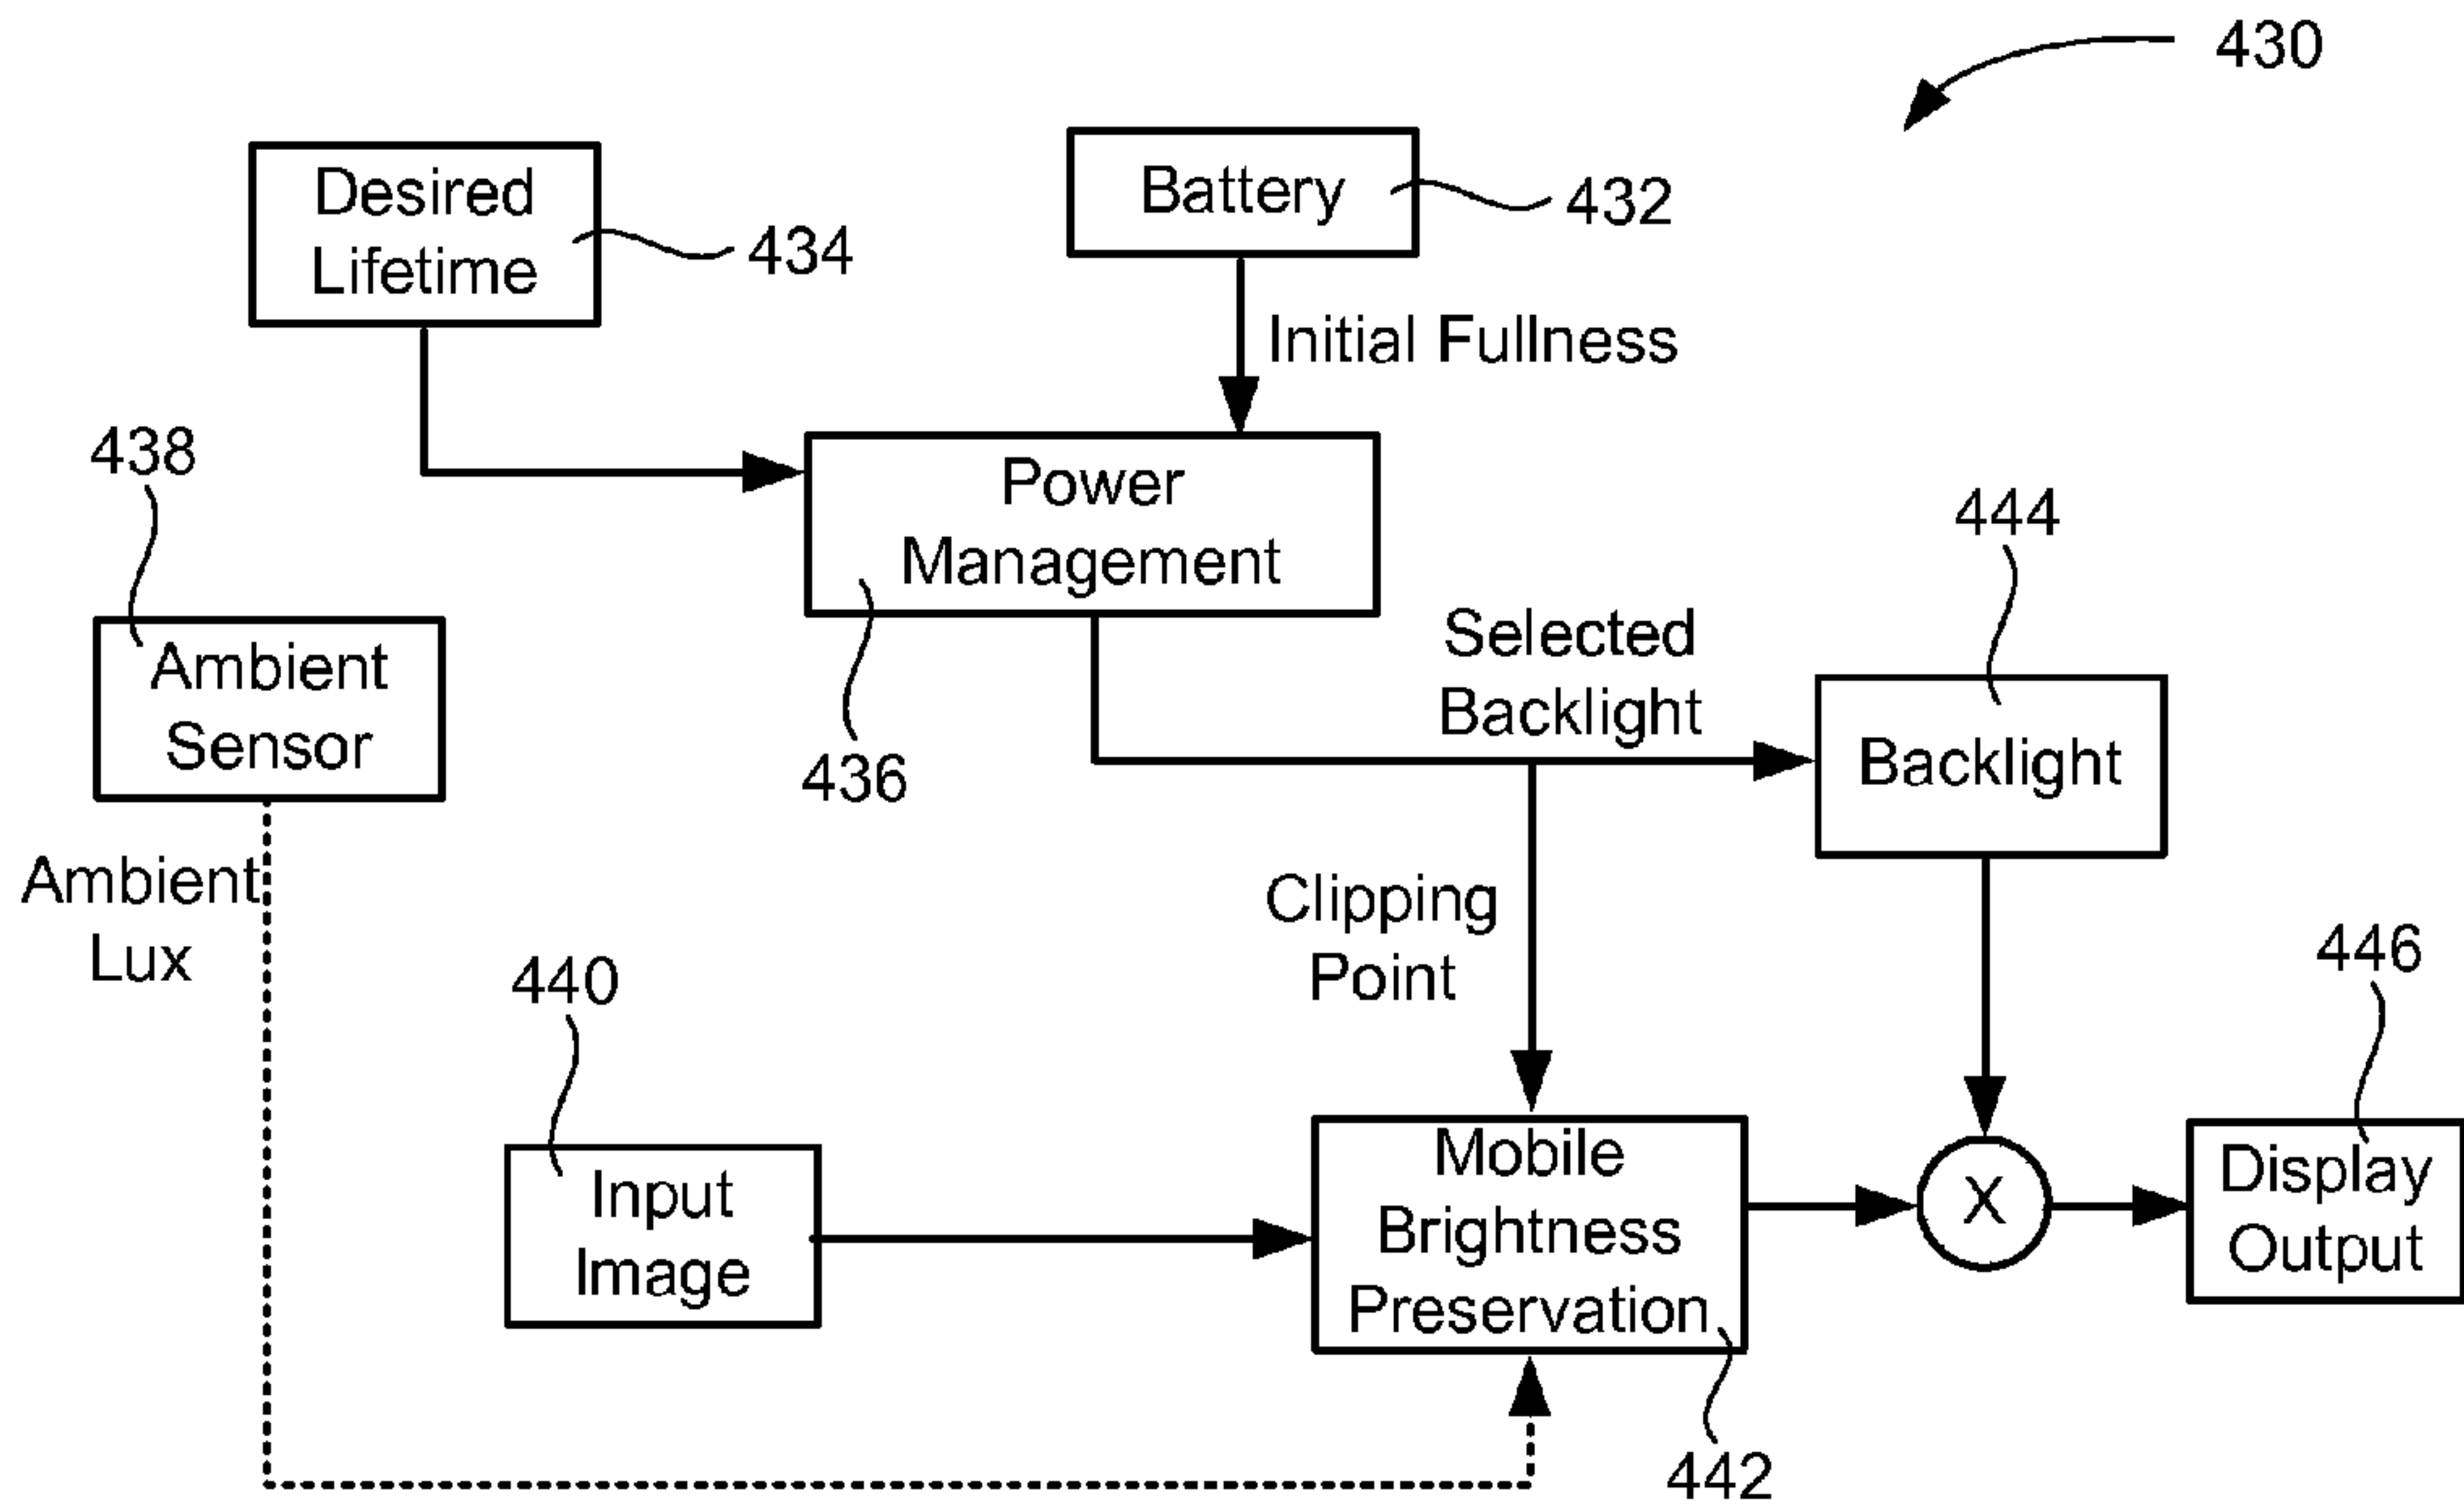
430

Desired Lifetime 434

Battery 432

Initial Fullness

438

Power Management

436

444

Ambient Sensor

Selected Backlight

Backlight

Ambient Lux

Clipping Point

440

446

Input Image

Mobile Brightness Preservation

X

Display Output

442